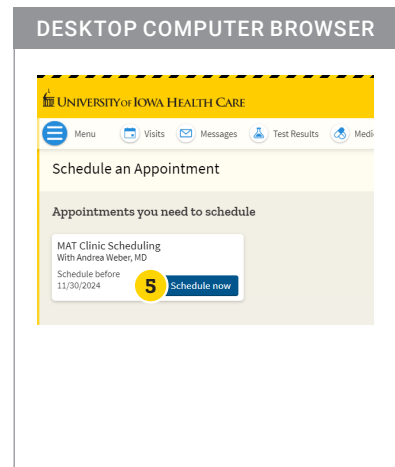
DESKTOP COMPUTER BROWSER

UNIVERSITY OF IOWA HEALTH CARE

Menu Visits Messages Test Results Medi

Schedule an Appointment

Appointments you need to schedule

MAT Clinic Scheduling
With Andrea Weber, MD
Schedule before
11/30/2024

5

Schedule now